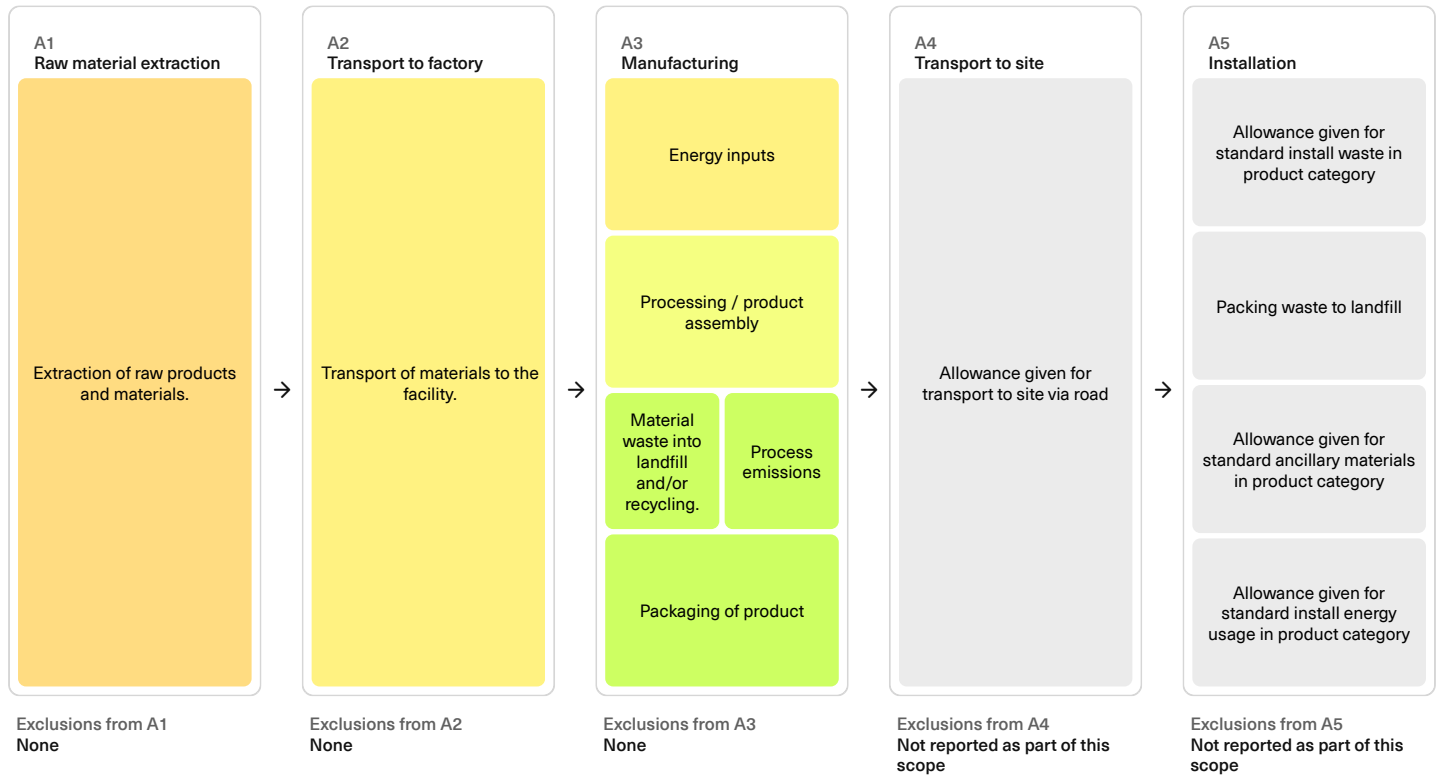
A1
Raw material extraction

Extraction of raw products and materials.

Exclusions from A1
None

A2
Transport to factory

Transport of materials to the facility.

Exclusions from A2
None

A3
Manufacturing

Energy inputs

Processing / product assembly

Material waste into landfill and/or recycling.

Process emissions

Packaging of product

Exclusions from A3
None

A4
Transport to site

Allowance given for transport to site via road

Exclusions from A4
Not reported as part of this scope

A5
Installation

Allowance given for standard install waste in product category

Packing waste to landfill

Allowance given for standard ancillary materials in product category

Allowance given for standard install energy usage in product category

Exclusions from A5
Not reported as part of this scope